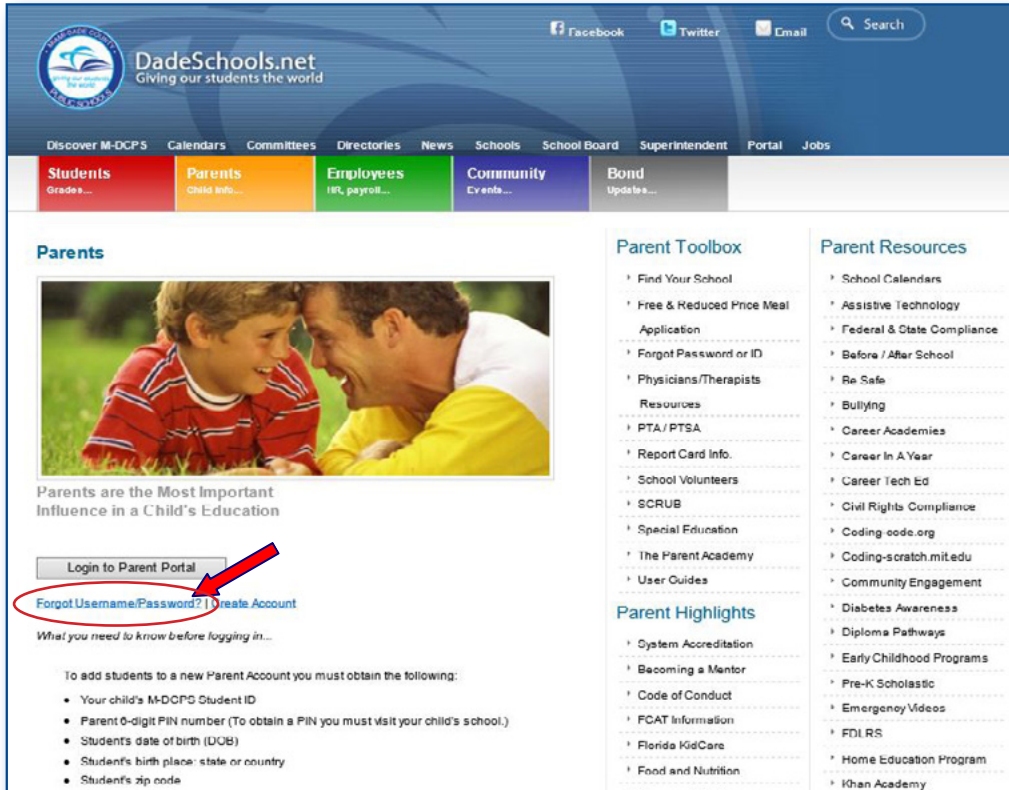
MIAMI-DADE COUNTY PUBLIC SCHOOLS giving our students the world

DadeSchools.net
Giving our students the world

Facebook Twitter Email Search

Discover M-DCPS Calendars Committees Directories News Schools School Board Superintendent Portal Jobs

Students Grades...
Parents Child info...
Employees HR, payroll...
Community Events...
Bond Updates...

Parents

Parents are the Most Important Influence in a Child's Education

Login to Parent Portal

Forgot Username/Password? | Create Account

What you need to know before logging in...

To add students to a new Parent Account you must obtain the following:

- Your child's M-DCPS Student ID
- Parent 6-digit PIN number (To obtain a PIN you must visit your child's school.)
- Student's date of birth (DOB)
- Student's birth place: state or country
- Student's zip code

Parent Toolbox

- Find Your School
- Free & Reduced Price Meal Application
- Forgot Password or ID
- Physicians/Therapists Resources
- PTA / PTSA
- Report Card Info.
- School Volunteers
- SCRUB
- Special Education
- The Parent Academy
- User Guides

Parent Highlights

- System Accreditation
- Becoming a Mentor
- Code of Conduct
- FCAT Information
- Florida KidCare
- Food and Nutrition

Parent Resources

- School Calendars
- Assistive Technology
- Federal & State Compliance
- Before / After School
- Be Safe
- Bullying
- Career Academies
- Career In A Year
- Career Tech Ed
- Civil Rights Compliance
- Coding-code.org
- Coding-scratch.mit.edu
- Community Engagement
- Diabetes Awareness
- Diploma Pathways
- Early Childhood Programs
- Pre-K Scholastic
- Emergency Videos
- FDLRS
- Home Education Program
- Khan Academy